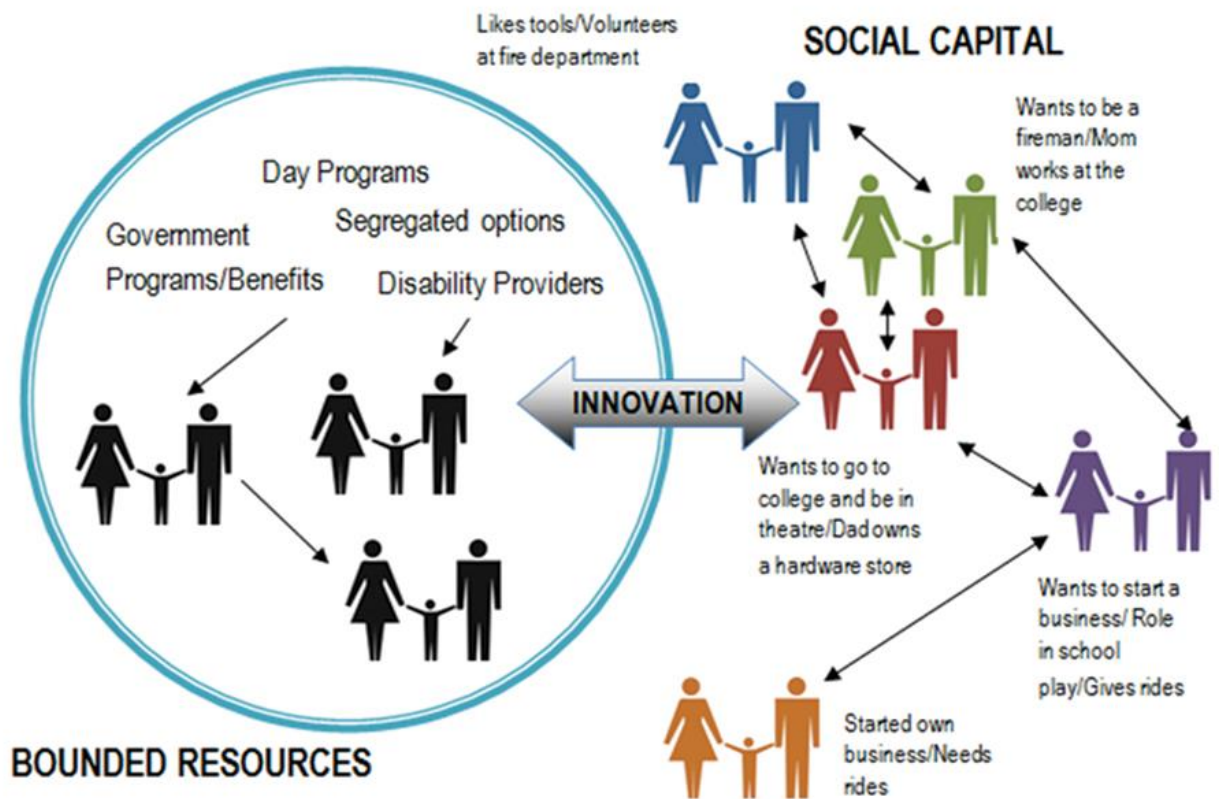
Likes tools/Volunteers at fire department

SOCIAL CAPITAL

Wants to be a fireman/Mom works at the college

Day Programs

Segregated options

Government Programs/Benefits

Disability Providers

INNOVATION

Wants to go to college and be in theatre/Dad owns a hardware store

Wants to start a business/ Role in school play/Gives rides

Started own business/Needs rides

BOUNDED RESOURCES